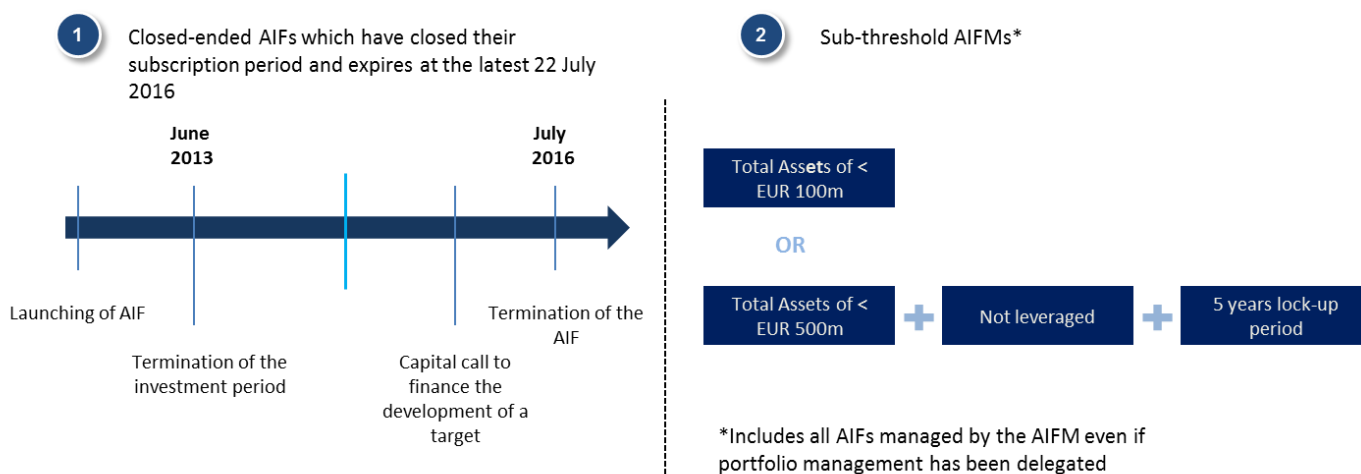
1

Closed-ended AIFs which have closed their subscription period and expires at the latest 22 July 2016

June 2013

July 2016

Launching of AIF

Termination of the investment period

Capital call to finance the development of a target

Termination of the AIF

2

Sub-threshold AIFMs*

Total Assets of < EUR 100m

OR

Total Assets of < EUR 500m

Not leveraged

5 years lock-up period

*Includes all AIFs managed by the AIFM even if portfolio management has been delegated